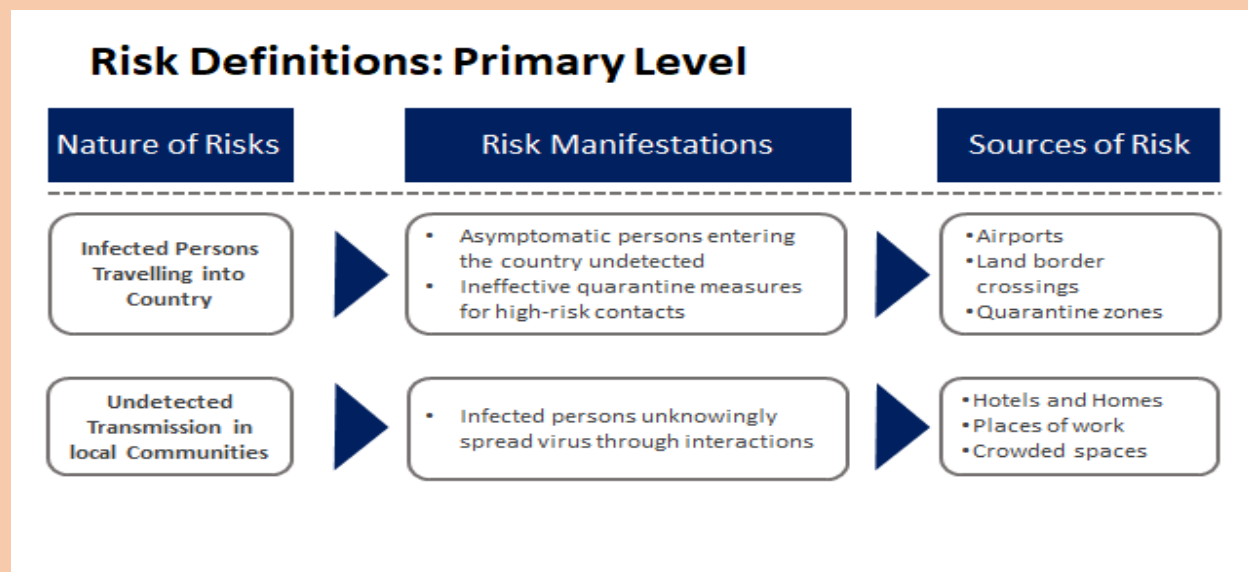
Risk Definitions: Primary Level

Nature of Risks

Risk Manifestations

Sources of Risk

Infected Persons Travelling into Country

• Asymptomatic persons entering the country undetected
• Ineffective quarantine measures for high-risk contacts

•Airports
•Land border crossings
•Quarantine zones

Undetected Transmission in local Communities

• Infected persons unknowingly spread virus through interactions

•Hotels and Homes
•Places of work
•Crowded spaces